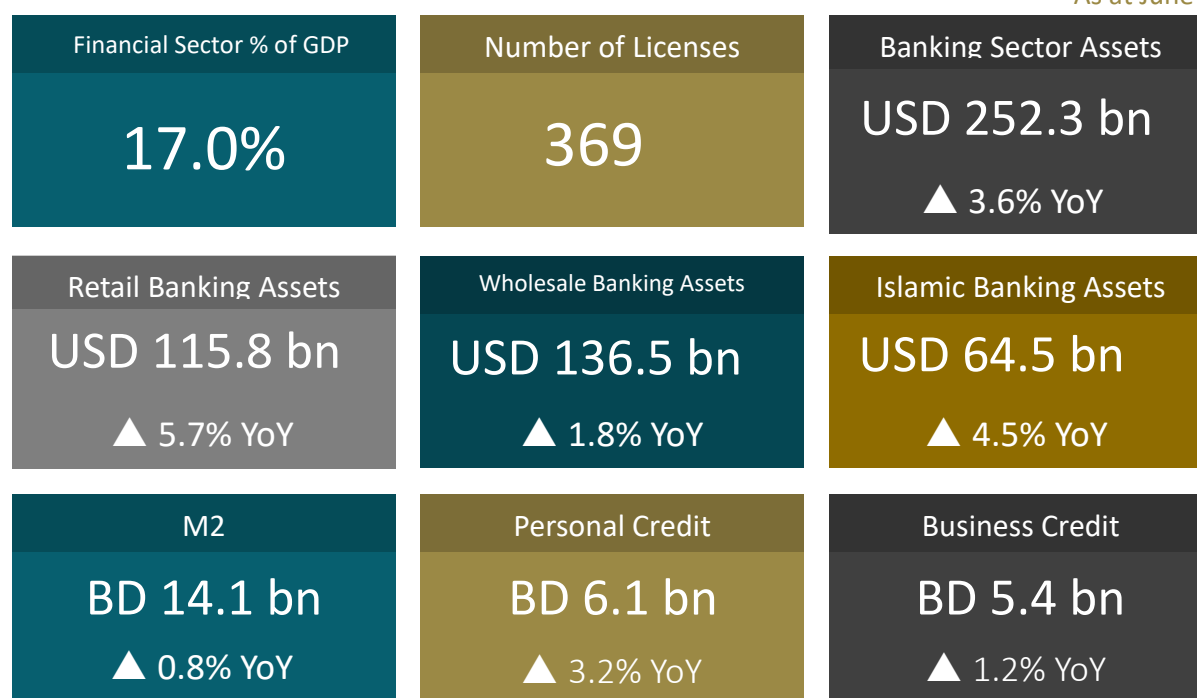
As at June

Financial Sector % of GDP
17.0%

Number of Licenses
369

Banking Sector Assets
USD 252.3 bn
▲ 3.6% YoY

Retail Banking Assets
USD 115.8 bn
▲ 5.7% YoY

Wholesale Banking Assets
USD 136.5 bn
▲ 1.8% YoY

Islamic Banking Assets
USD 64.5 bn
▲ 4.5% YoY

M2
BD 14.1 bn
▲ 0.8% YoY

Personal Credit
BD 6.1 bn
▲ 3.2% YoY

Business Credit
BD 5.4 bn
▲ 1.2% YoY